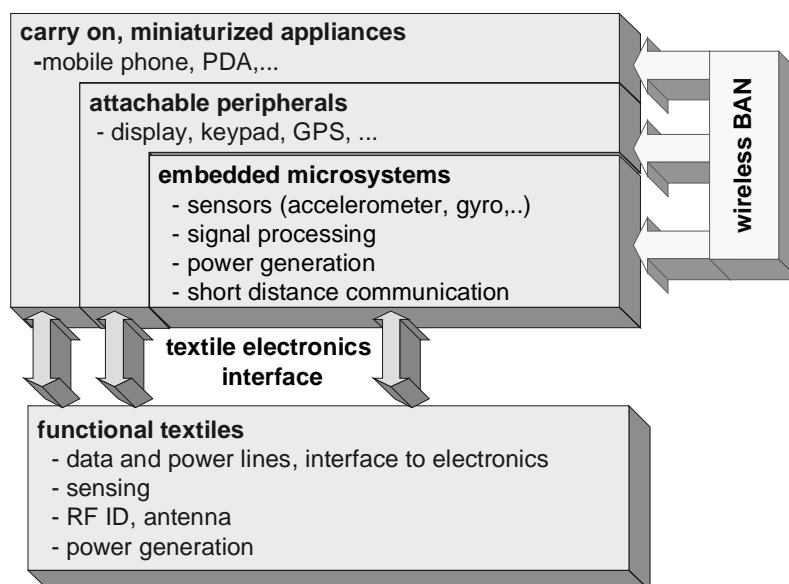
carry on, miniaturized appliances
-mobile phone, PDA,...

attachable peripherals
- display, keypad, GPS, ...

embedded microsystems
- sensors (accelerometer, gyro,..)
- signal processing
- power generation
- short distance communication

wireless BAN

textile electronics interface

functional textiles
- data and power lines, interface to electronics
- sensing
- RF ID, antenna
- power generation